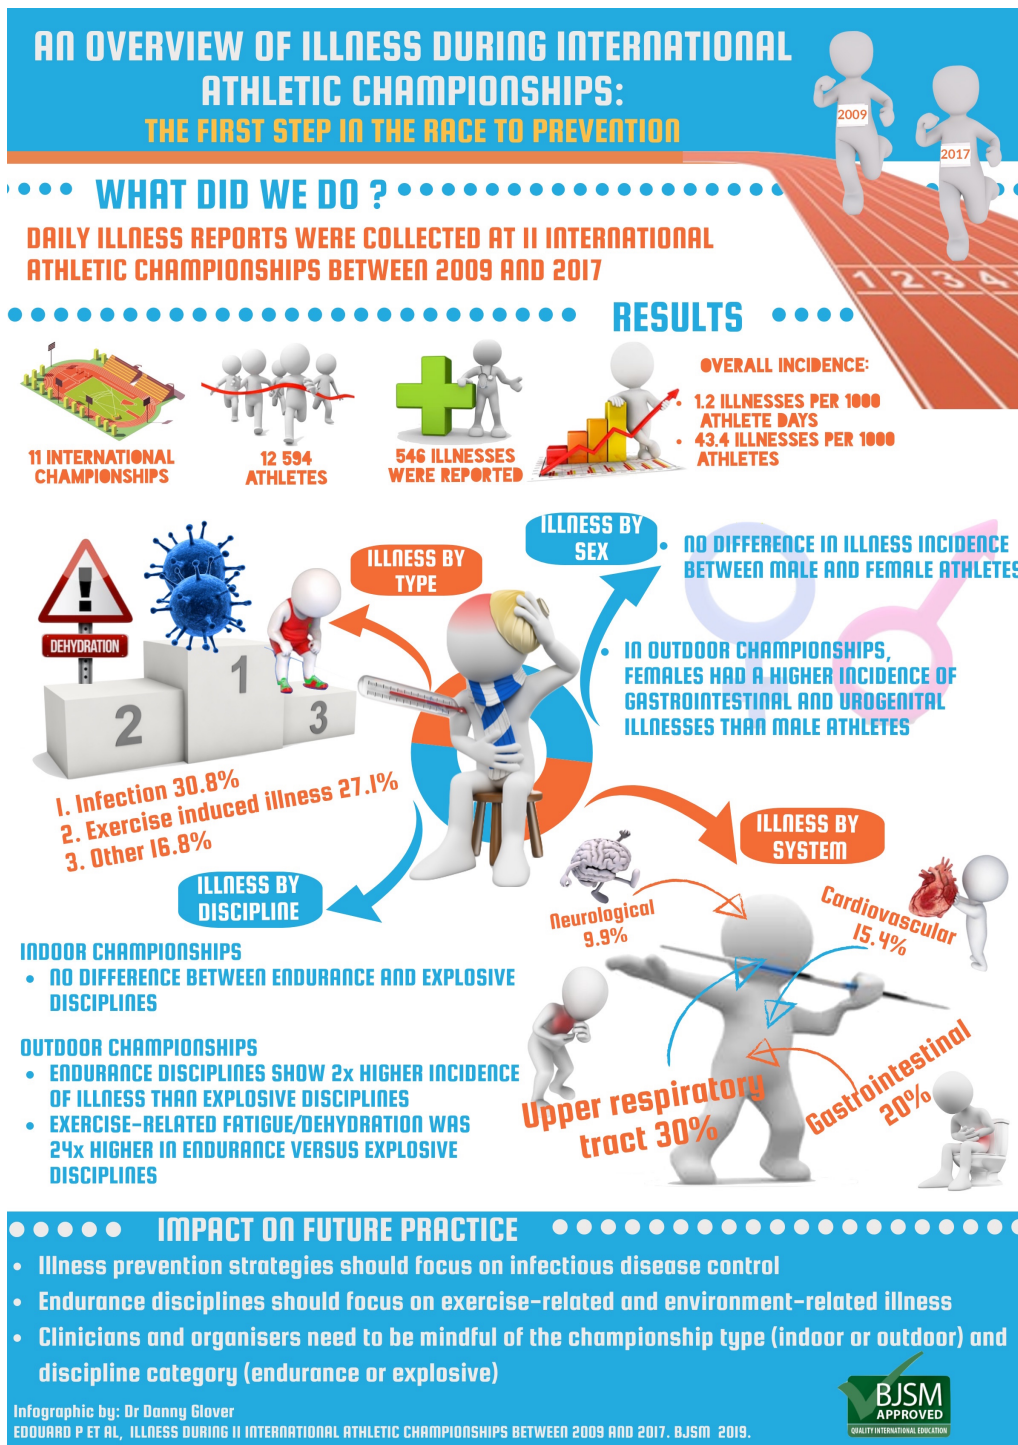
AN OVERVIEW OF ILLNESS DURING INTERNATIONAL ATHLETIC CHAMPIONSHIPS:
THE FIRST STEP IN THE RACE TO PREVENTION

2009
2017

WHAT DID WE DO ?

DAILY ILLNESS REPORTS WERE COLLECTED AT 11 INTERNATIONAL ATHLETIC CHAMPIONSHIPS BETWEEN 2009 AND 2017

1 2 3 4

RESULTS

11 INTERNATIONAL CHAMPIONSHIPS

12 594 ATHLETES

546 ILLNESSES WERE REPORTED

OVERALL INCIDENCE:
• 1.2 ILLNESSES PER 1000 ATHLETE DAYS
• 43.4 ILLNESSES PER 1000 ATHLETES

ILLNESS BY TYPE

DEHYDRATION

2 1 3

1. Infection 30.8%
2. Exercise induced illness 27.1%
3. Other 16.8%

ILLNESS BY SEX

• NO DIFFERENCE IN ILLNESS INCIDENCE BETWEEN MALE AND FEMALE ATHLETES

• IN OUTDOOR CHAMPIONSHIPS, FEMALES HAD A HIGHER INCIDENCE OF GASTROINTESTINAL AND UROGENITAL ILLNESSES THAN MALE ATHLETES

ILLNESS BY SYSTEM

Neurological 9.9%

Cardiovascular 15.4%

Upper respiratory tract 30%

Gastrointestinal 20%

ILLNESS BY DISCIPLINE

INDOOR CHAMPIONSHIPS
• NO DIFFERENCE BETWEEN ENDURANCE AND EXPLOSIVE DISCIPLINES

OUTDOOR CHAMPIONSHIPS
• ENDURANCE DISCIPLINES SHOW 2x HIGHER INCIDENCE OF ILLNESS THAN EXPLOSIVE DISCIPLINES
• EXERCISE-RELATED FATIGUE/DEHYDRATION WAS 24x HIGHER IN ENDURANCE VERSUS EXPLOSIVE DISCIPLINES

IMPACT ON FUTURE PRACTICE

• Illness prevention strategies should focus on infectious disease control
• Endurance disciplines should focus on exercise-related and environment-related illness
• Clinicians and organisers need to be mindful of the championship type (indoor or outdoor) and discipline category (endurance or explosive)

Infographic by: Dr Danny Glover
EDOUARD P ET AL, ILLNESS DURING 11 INTERNATIONAL ATHLETIC CHAMPIONSHIPS BETWEEN 2009 AND 2017. BJSM 2019.

BJSM APPROVED
QUALITY INTERNATIONAL EDUCATION